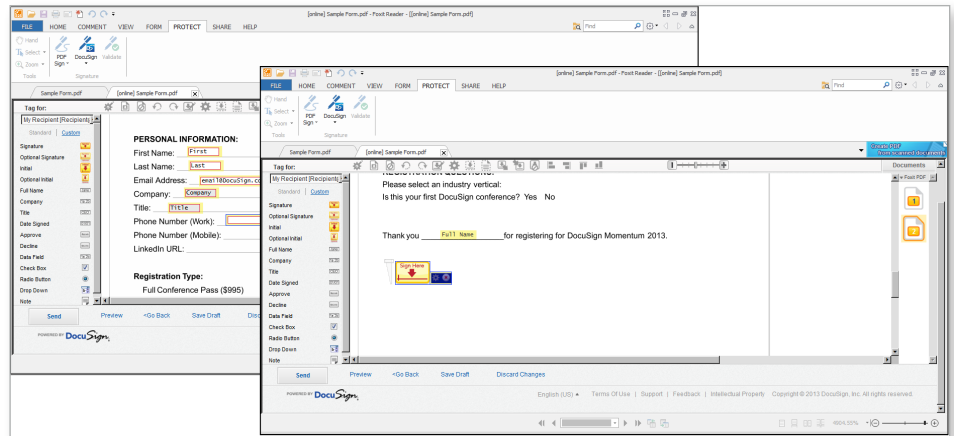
[online] Sample Form.pdf - Foxit Reader - [[online] Sample Form.pdf]

FILE HOME COMMENT VIEW FORM PROTECT SHARE HELP

Find

Hand
Select
Zoom
Tools

PDF Sign
DocuSign
Validate
Signature

Sample Form.pdf
[online] Sample Form.pdf

Tag for:
My Recipient [Recipients]
Standard | Custom

Signature
Optional Signature
Initial
Optional Initial
Full Name
Company
Title
Date Signed
Approve
Decline
Data Field
Check Box
Radio Button
Drop Down
Note

PERSONAL INFORMATION:
First Name: First
Last Name: Last
Email Address: email@DocuSign.co
Company: Company
Title: Title
Phone Number (Work):
Phone Number (Mobile):
LinkedIn URL:

Registration Type:
Full Conference Pass ($995)

Send
Preview
<Go Back
Save Draft
Disca

POWERED BY DocuSign

[online] Sample Form.pdf - Foxit Reader - [[online] Sample Form.pdf]

FILE HOME COMMENT VIEW FORM PROTECT SHARE HELP

Find

Hand
Select
Zoom
Tools

PDF Sign
DocuSign
Validate
Signature

Sample Form.pdf
[online] Sample Form.pdf

Create PDF
from scanned documents

Documents

Tag for:
My Recipient [Recipients]
Standard | Custom

Signature
Optional Signature
Initial
Optional Initial
Full Name
Company
Title
Date Signed
Approve
Decline
Data Field
Check Box
Radio Button
Drop Down
Note

Please select an industry vertical:
Is this your first DocuSign conference? Yes No

Thank you Full Name for registering for DocuSign Momentum 2013.

Sign Here

Foxit PDF

1
2

Send
Preview
<Go Back
Save Draft
Discard Changes

POWERED BY DocuSign

English (US) ▾ Terms Of Use | Support | Feedback | Intellectual Property Copyright © 2013 DocuSign, Inc. All rights reserved.

4604.55%